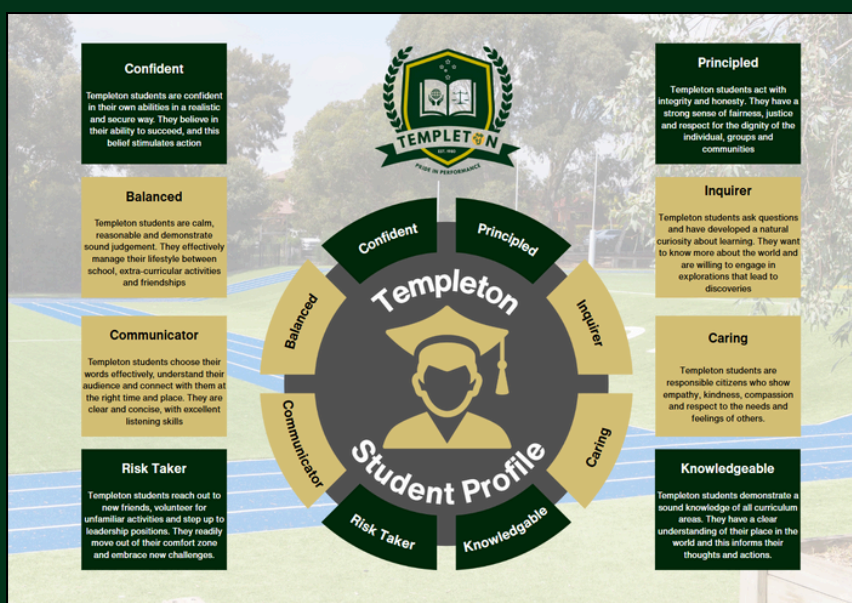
Confident

Templeton students are confident in their own abilities in a realistic and secure way. They believe in their ability to succeed, and this belief stimulates action

Balanced

Templeton students are calm, reasonable and demonstrate sound judgement. They effectively manage their lifestyle between school, extra-curricular activities and friendships

Communicator

Templeton students choose their words effectively, understand their audience and connect with them at the right time and place. They are clear and concise, with excellent listening skills

Risk Taker

Templeton students reach out to new friends, volunteer for unfamiliar activities and step up to leadership positions. They readily move out of their comfort zone and embrace new challenges.

TEMPLETON
EST. 1980
PRIDE IN PERFORMANCE

Confident
Principled
Inquirer
Caring
Knowledgable
Risk Taker
Communicator
Balanced
Templeton
Student Profile

Principled

Templeton students act with integrity and honesty. They have a strong sense of fairness, justice and respect for the dignity of the individual, groups and communities

Inquirer

Templeton students ask questions and have developed a natural curiosity about learning. They want to know more about the world and are willing to engage in explorations that lead to discoveries

Caring

Templeton students are responsible citizens who show empathy, kindness, compassion and respect to the needs and feelings of others.

Knowledgeable

Templeton students demonstrate a sound knowledge of all curriculum areas. They have a clear understanding of their place in the world and this informs their thoughts and actions.